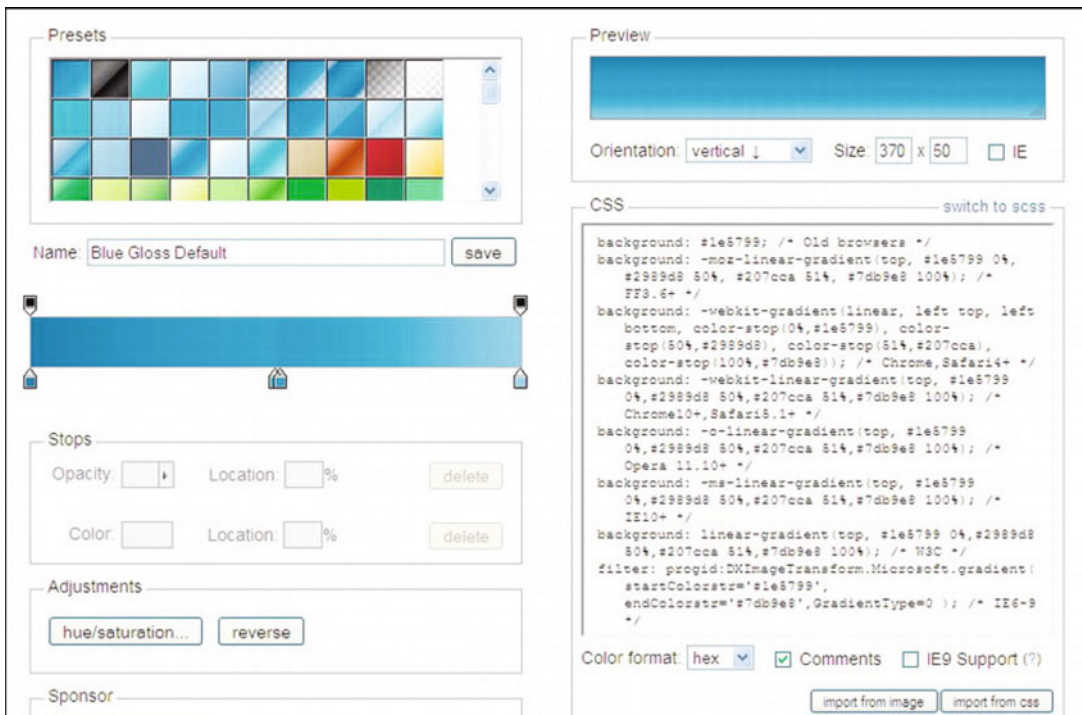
Presets

Name: Blue Gloss Default

save

Stops

Opacity:

Location: %

delete

Color:

Location: %

delete

Adjustments

hue/saturation...

reverse

Sponsor

Preview

Orientation: vertical ↓

Size: 370 x 50

IE

CSS

switch to scss

background: #1e5799; /* Old browsers */
background: -moz-linear-gradient(top, #1e5799 0%, #2989d8 50%, #207cca 51%, #7db9e8 100%); /* FF3.6+ */
background: -webkit-gradient(linear, left top, left bottom, color-stop(0%,#1e5799), color-stop(50%,#2989d8), color-stop(51%,#207cca), color-stop(100%,#7db9e8)); /* Chrome,Safari4+ */
background: -webkit-linear-gradient(top, #1e5799 0%,#2989d8 50%,#207cca 51%,#7db9e8 100%); /* Chrome10+,Safari5.1+ */
background: -o-linear-gradient(top, #1e5799 0%,#2989d8 50%,#207cca 51%,#7db9e8 100%); /* Opera 11.10+ */
background: -ms-linear-gradient(top, #1e5799 0%,#2989d8 50%,#207cca 51%,#7db9e8 100%); /* IE10+ */
background: linear-gradient(top, #1e5799 0%,#2989d8 50%,#207cca 51%,#7db9e8 100%); /* W3C */
filter: progid:DXImageTransform.Microsoft.gradient( startColorstr='#1e5799', endColorstr='#7db9e8',GradientType=0 ); /* IE6-9 */

Color format: hex

Comments

IE9 Support (?)

import from image

import from css